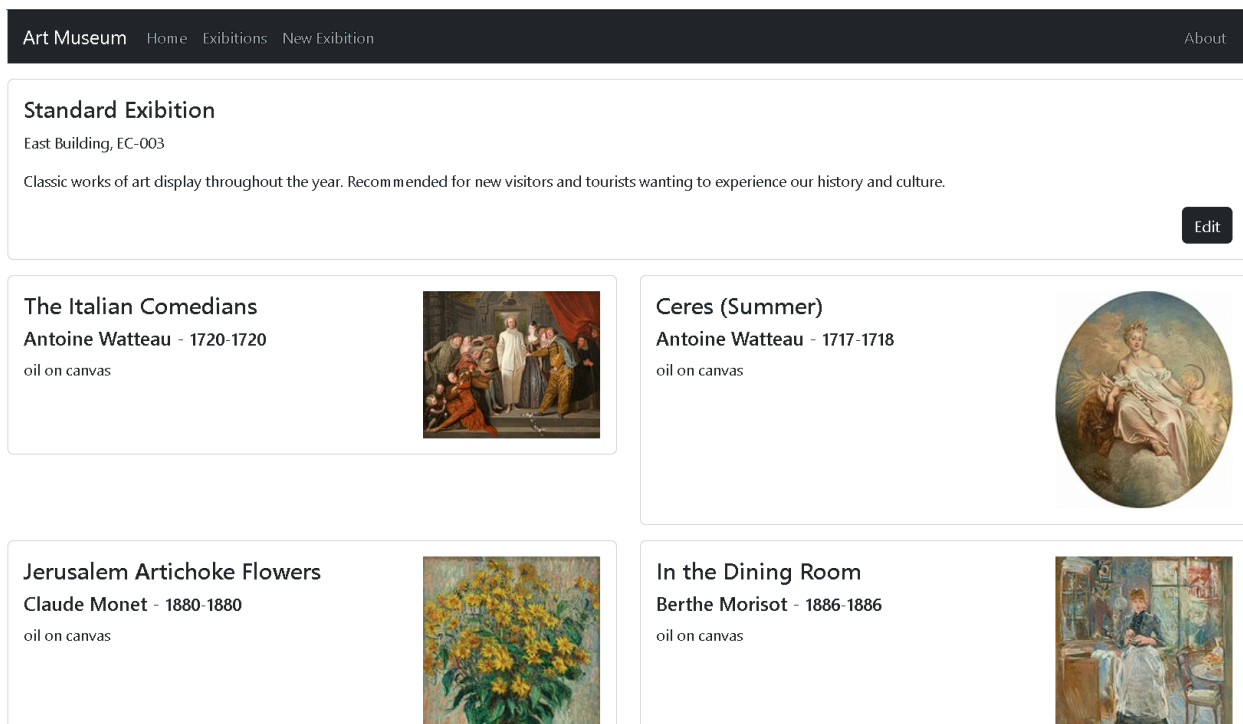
Art Museum Home Exibitions New Exibition About

Standard Exibition

East Building, EC-003

Classic works of art display throughout the year. Recommended for new visitors and tourists wanting to experience our history and culture.

Edit

The Italian Comedians

Antoine Watteau - 1720-1720

oil on canvas

Ceres (Summer)

Antoine Watteau - 1717-1718

oil on canvas

Jerusalem Artichoke Flowers

Claude Monet - 1880-1880

oil on canvas

In the Dining Room

Berthe Morisot - 1886-1886

oil on canvas